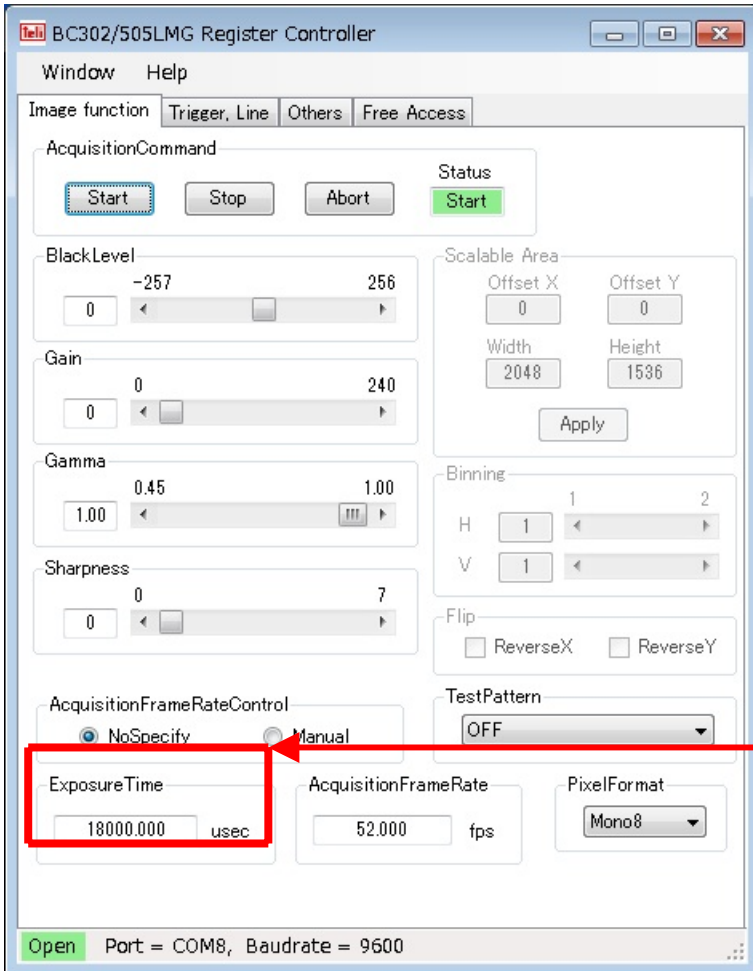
Teli BC302/505LMG Register Controller

Window Help

Image function | Trigger, Line | Others | Free Access

AcquisitionCommand
Start Stop Abort
Status
Start

BlackLevel
-257 256
0

Scalable Area
Offset X Offset Y
0 0
Width Height
2048 1536
Apply

Gain
0 240
0

Gamma
0.45 1.00
1.00

Binning
1 2
H 1
V 1

Sharpness
0 7
0

Flip
ReverseX ReverseY

AcquisitionFrameRateControl
NoSpecify Manual

TestPattern
OFF

ExposureTime
18000.000 usec

AcquisitionFrameRate
52.000 fps

PixelFormat
Mono8

Open Port = COM8, Baudrate = 9600